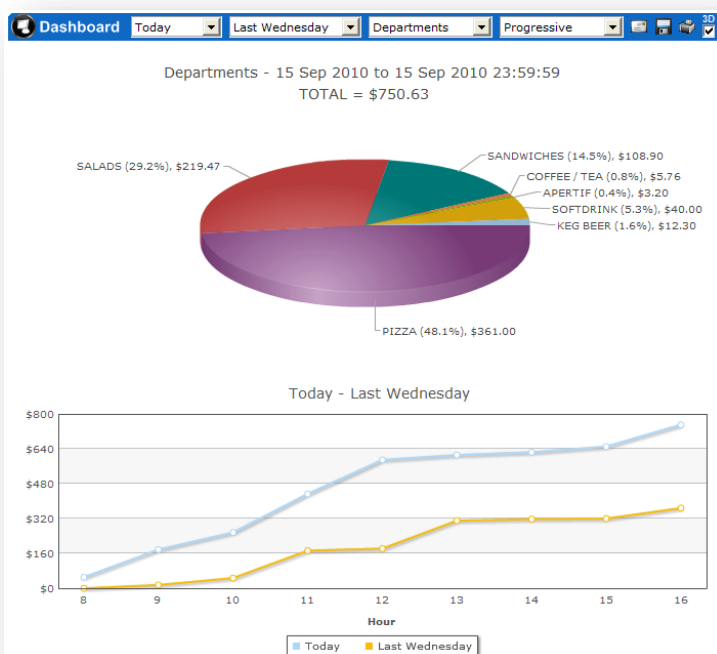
Dashboard Today Last Wednesday Departments Progressive 3D

Departments - 15 Sep 2010 to 15 Sep 2010 23:59:59
TOTAL = $750.63

SALADS (29.2%), $219.47
SANDWICHES (14.5%), $108.90
COFFEE / TEA (0.8%), $5.76
APERTIF (0.4%), $3.20
SOFTDRINK (5.3%), $40.00
KEG BEER (1.6%), $12.30
PIZZA (48.1%), $361.00

Today - Last Wednesday

$800
$640
$480
$320
$160
$0
8 9 10 11 12 13 14 15 16
Hour

Today Last Wednesday